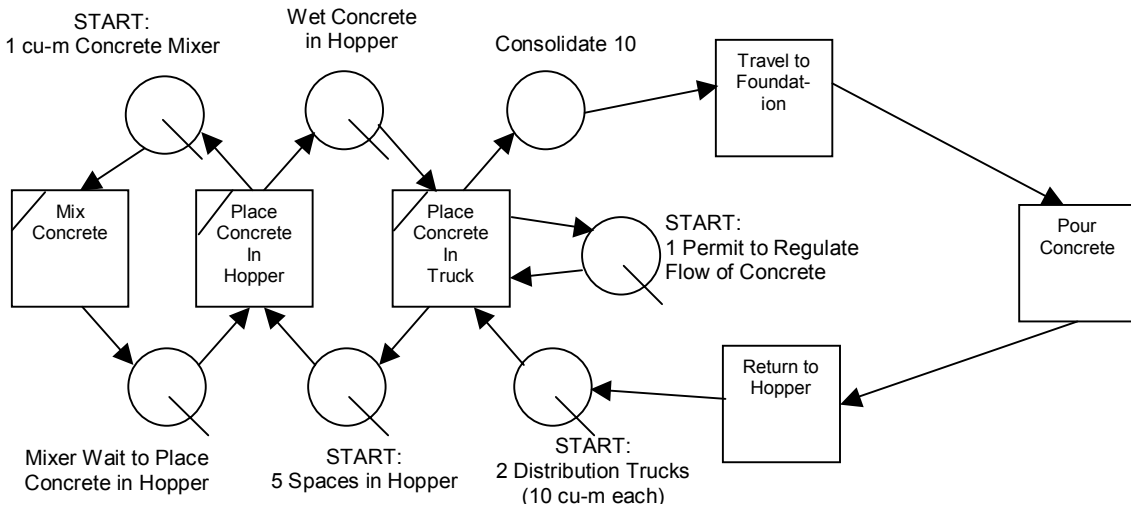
START:
1 cu-m Concrete Mixer

Wet Concrete
in Hopper

Consolidate 10

Travel to
Foundation

Mix
Concrete

Place
Concrete
In
Hopper

Place
Concrete
In
Truck

START:
1 Permit to Regulate
Flow of Concrete

Pour
Concrete

Return to
Hopper

Mixer Wait to Place
Concrete in Hopper

START:
5 Spaces in Hopper

START:
2 Distribution Trucks
(10 cu-m each)